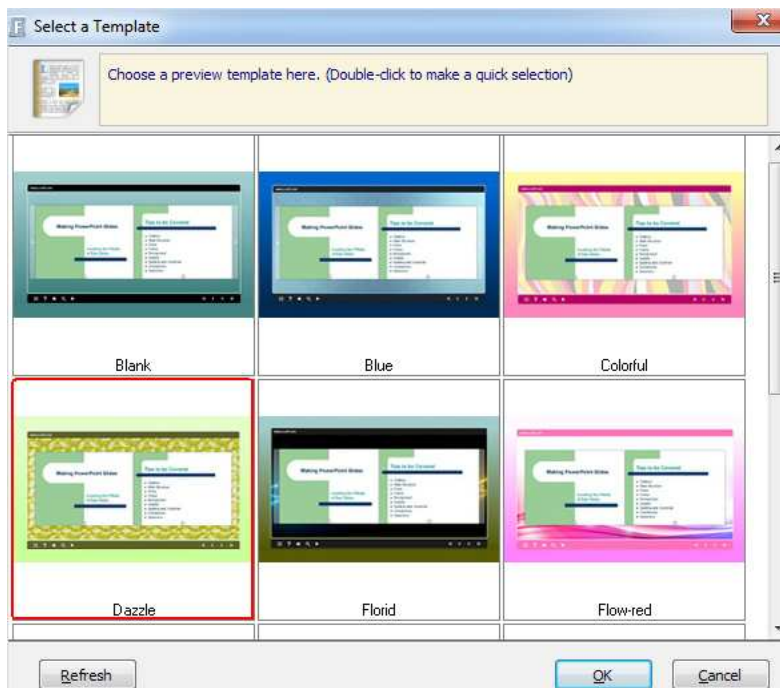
Select a Template

Choose a preview template here. (Double-click to make a quick selection)

Making PowerPoint Slides
Tips to be Covered

Blank

Making PowerPoint Slides
Tips to be Covered

Blue

Making PowerPoint Slides
Tips to be Covered

Colorful

Making PowerPoint Slides
Tips to be Covered

Dazzle

Making PowerPoint Slides
Tips to be Covered

Florid

Making PowerPoint Slides
Tips to be Covered

Flow-red

Refresh

OK

Cancel